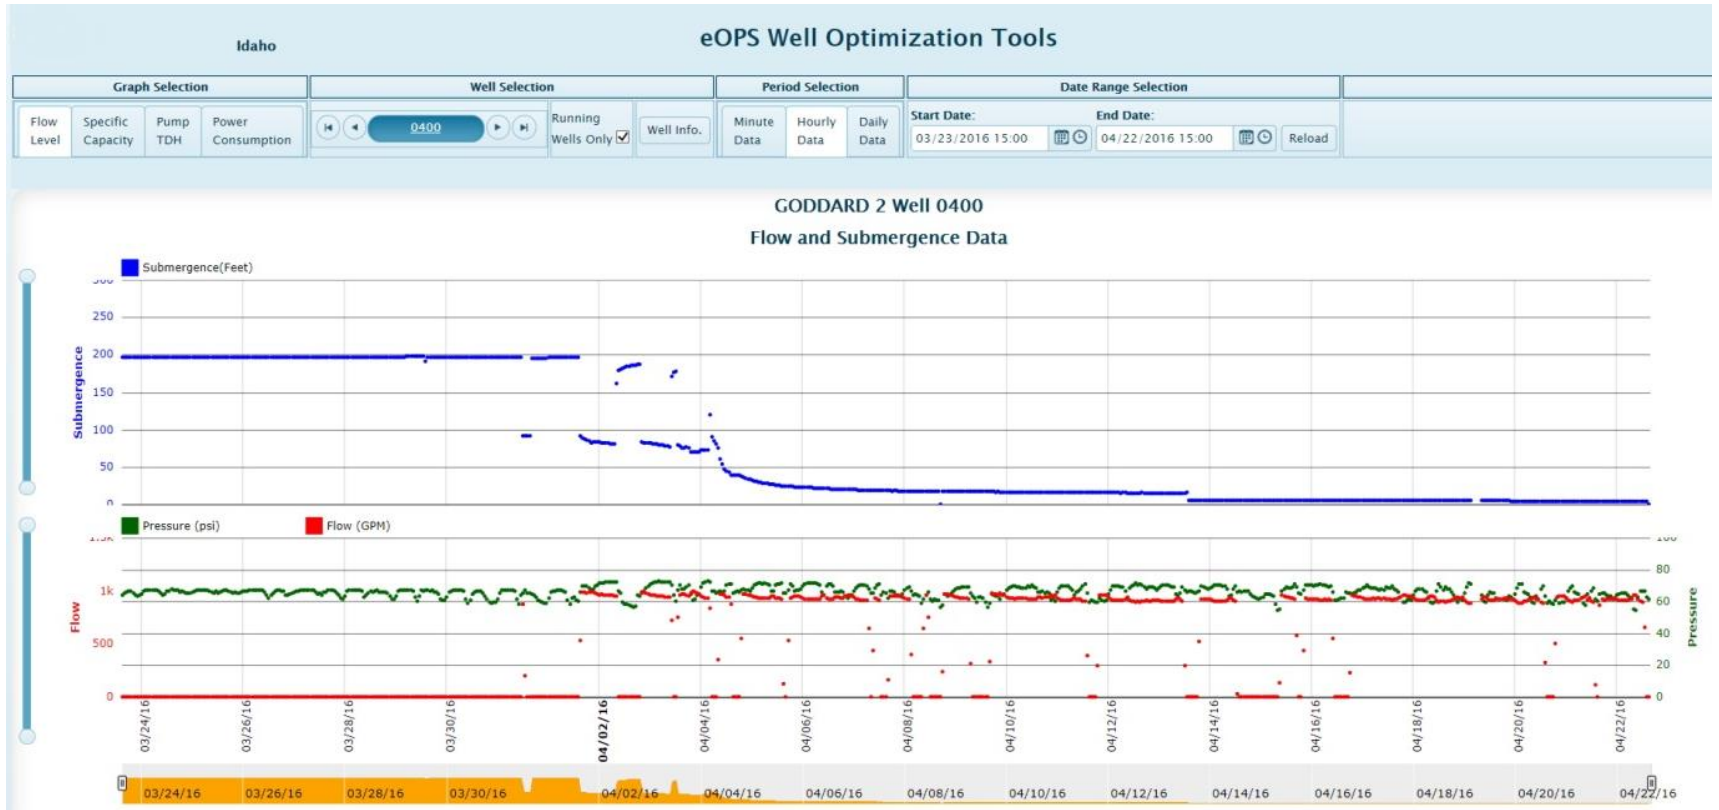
Idaho

eOPS Well Optimization Tools

Graph Selection

Flow Level | Specific Capacity | Pump TDH | Power Consumption

Well Selection

0400

Running Wells Only

Well Info.

Period Selection

Minute Data | Hourly Data | Daily Data

Date Range Selection

Start Date: 03/23/2016 15:00

End Date: 04/22/2016 15:00

Reload

GODDARD 2 Well 0400

Flow and Submergence Data

Submergence(Feet)

Submergence

250
200
150
100
50
0

Pressure (psi)   Flow (GPM)

Flow

1k
500
0

Pressure

80
60
40
20
0

03/24/16 03/26/16 03/28/16 03/30/16 04/02/16 04/04/16 04/06/16 04/08/16 04/10/16 04/12/16 04/14/16 04/16/16 04/18/16 04/20/16 04/22/16

03/24/16 03/26/16 03/28/16 03/30/16 04/02/16 04/04/16 04/06/16 04/08/16 04/10/16 04/12/16 04/14/16 04/16/16 04/18/16 04/20/16 04/22/16